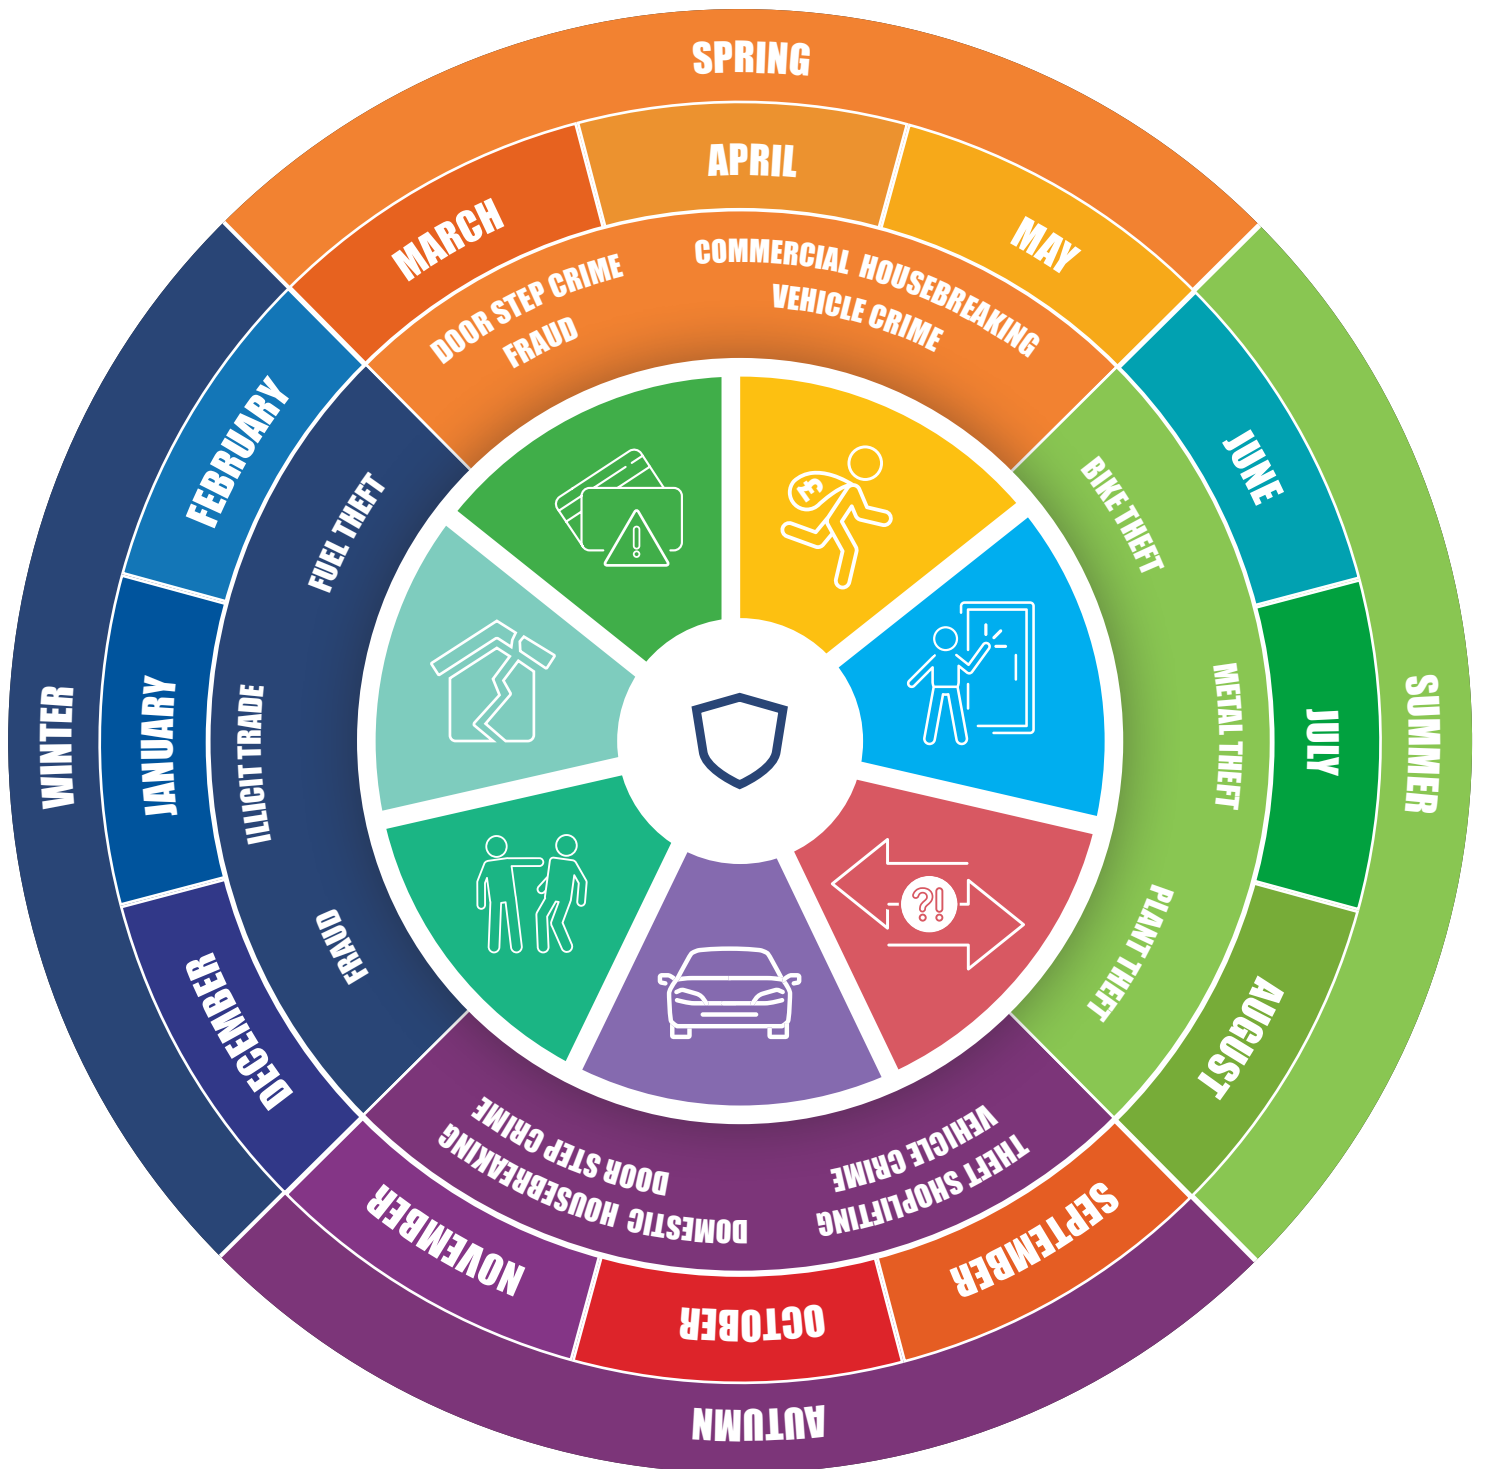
SPRING

MARCH

APRIL

MAY

DOOR STEP CRIME
FRAUD

COMMERCIAL HOUSEBREAKING
VEHICLE CRIME

SUMMER

JUNE

JULY

AUGUST

BIKE THEFT

METAL THEFT

PLANT THEFT

AUTUMN

SEPTEMBER

OCTOBER

NOVEMBER

VEHICLE CRIME
THEFT SHOPLIFTING

DOOR STEP CRIME
DOMESTIC HOUSEBREAKING

WINTER

DECEMBER

JANUARY

FEBRUARY

FUEL THEFT

ILLICIT TRADE

FRAUD

£

?!